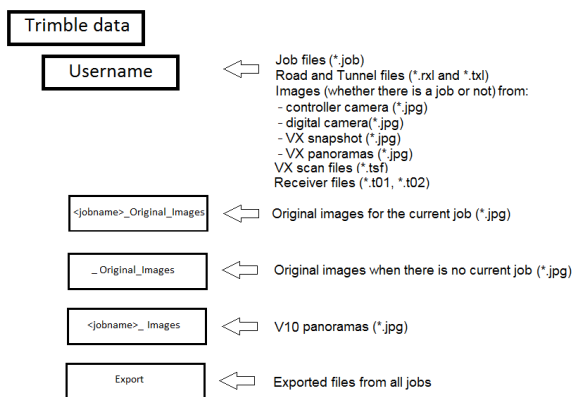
Trimble data

Username

Job files (*.job)
Road and Tunnel files (*.rxl and *.txl)
Images (whether there is a job or not) from:
- controller camera (*.jpg)
- digital camera(*.jpg)
- VX snapshot (*.jpg)
- VX panoramas (*.jpg)
VX scan files (*.tsf)
Receiver files (*.t01, *.t02)

<jobname>_Original_Images

Original images for the current job (*.jpg)

_ Original_Images

Original images when there is no current job (*.jpg)

<jobname>_ Images

V10 panoramas (*.jpg)

Export

Exported files from all jobs